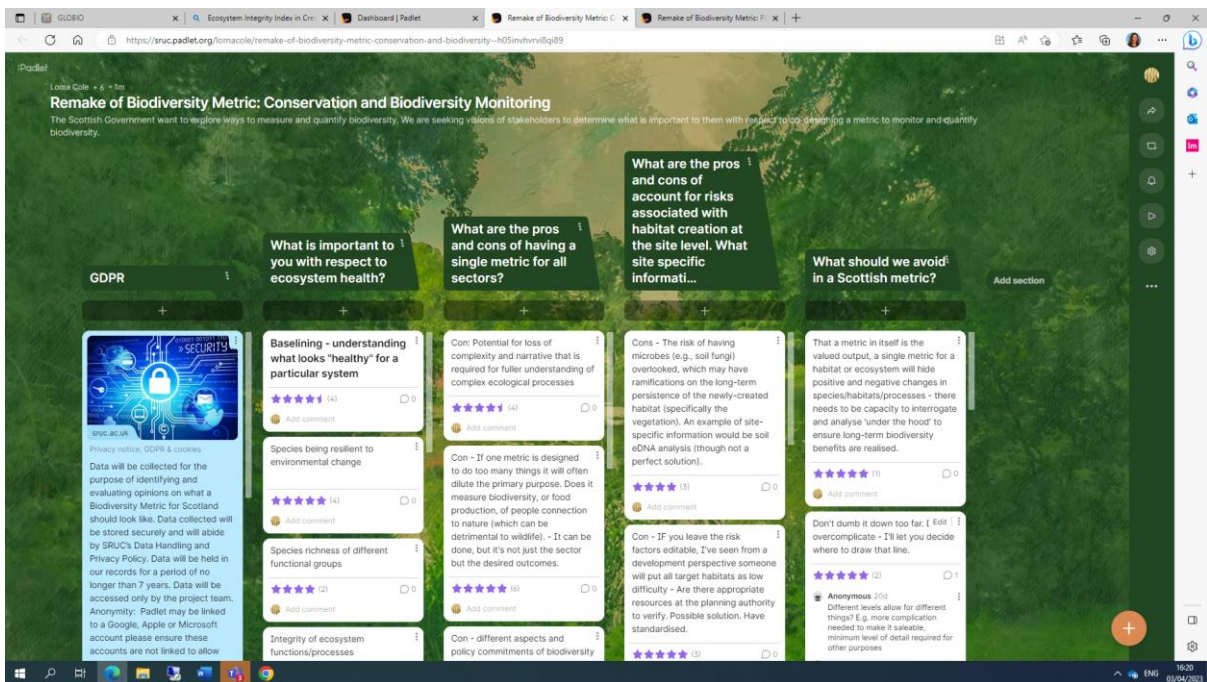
GLOBIO | Ecosystem Integrity Index in Cre | Dashboard | Padlet | Remake of Biodiversity Metric: C | Remake of Biodiversity Metric: Pl

https://sruc.padlet.org/lornacole/remake-of-biodiversity-metric-conservation-and-biodiversity--h05invhvrvi8qi89

Padlet

Lorna Cole • 6 • 3m

Remake of Biodiversity Metric: Conservation and Biodiversity Monitoring

The Scottish Government want to explore ways to measure and quantify biodiversity. We are seeking visions of stakeholders to determine what is important to them with respect to co-designing a metric to monitor and quantify biodiversity.

GDPR

SECURITY

sruc.ac.uk

Privacy notice, GDPR & cookies

Data will be collected for the purpose of identifying and evaluating opinions on what a Biodiversity Metric for Scotland should look like. Data collected will be stored securely and will abide by SRUC's Data Handling and Privacy Policy. Data will be held in our records for a period of no longer than 7 years. Data will be accessed only by the project team. Anonymity: Padlet may be linked to a Google, Apple or Microsoft account please ensure these accounts are not linked to allow

What is important to you with respect to ecosystem health?

Baselining - understanding what looks "healthy" for a particular system

(4) 0

Add comment

Species being resilient to environmental change

(4) 0

Add comment

Species richness of different functional groups

(2) 0

Add comment

Integrity of ecosystem functions/processes

What are the pros and cons of having a single metric for all sectors?

Con: Potential for loss of complexity and narrative that is required for fuller understanding of complex ecological processes

(4) 0

Add comment

Con - If one metric is designed to do too many things it will often dilute the primary purpose. Does it measure biodiversity, or food production, of people connection to nature (which can be detrimental to wildlife). - It can be done, but it's not just the sector but the desired outcomes.

(6) 0

Add comment

Con - different aspects and policy commitments of biodiversity

What are the pros and cons of account for risks associated with habitat creation at the site level. What site specific informati...

Cons - The risk of having microbes (e.g., soil fungi) overlooked, which may have ramifications on the long-term persistence of the newly-created habitat (specifically the vegetation). An example of site-specific information would be soil eDNA analysis (though not a perfect solution).

(3) 0

Add comment

Con - IF you leave the risk factors editable, I've seen from a development perspective someone will put all target habitats as low difficulty - Are there appropriate resources at the planning authority to verify. Possible solution. Have standardised.

(3) 0

What should we avoid in a Scottish metric?

That a metric in itself is the valued output, a single metric for a habitat or ecosystem will hide positive and negative changes in species/habitats/processes - there needs to be capacity to interrogate and analyse 'under the hood' to ensure long-term biodiversity benefits are realised.

(1) 0

Add comment

Don't dumb it down too far. [ Edit overcomplicate - I'll let you decide where to draw that line.

(2) 1

Anonymous 20d
Different levels allow for different things? E.g. more complication needed to make it saleable, minimum level of detail required for other purposes

Add section

ENG 16:20 03/04/2023